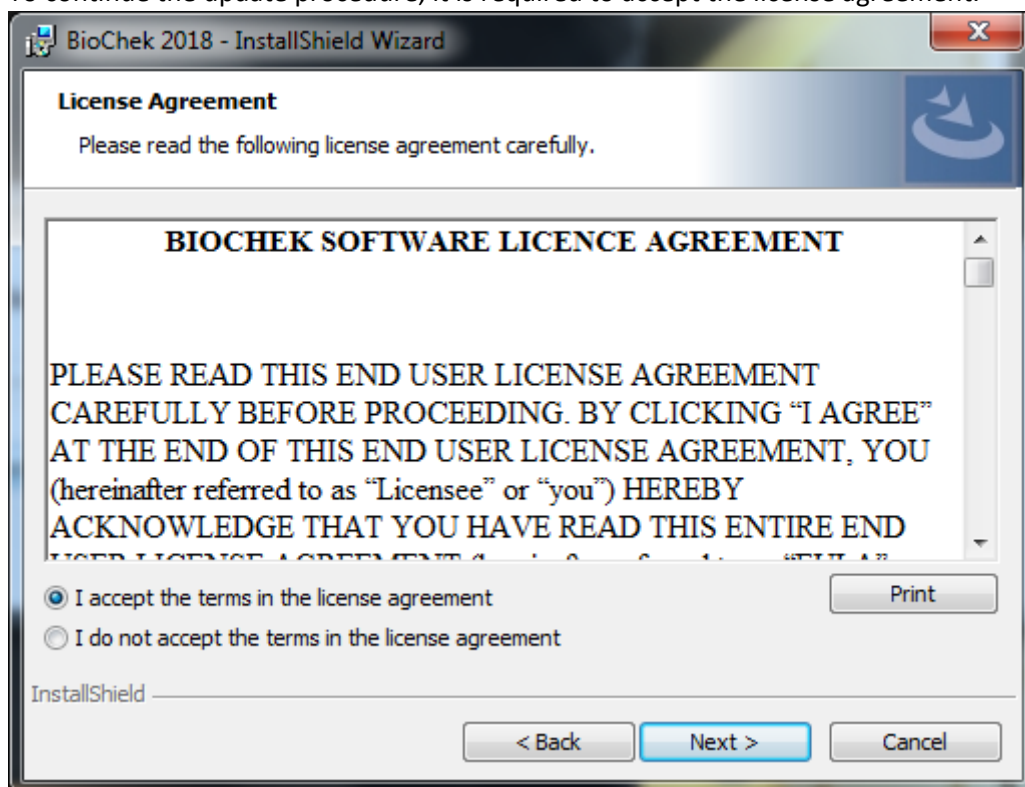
To continue the update procedure, it is required to accept the license agreement.

BioChek 2018 - InstallShield Wizard

x

License Agreement

Please read the following license agreement carefully.

BIOCHEK SOFTWARE LICENCE AGREEMENT

PLEASE READ THIS END USER LICENSE AGREEMENT CAREFULLY BEFORE PROCEEDING. BY CLICKING "I AGREE" AT THE END OF THIS END USER LICENSE AGREEMENT, YOU (hereinafter referred to as "Licensee" or "you") HEREBY ACKNOWLEDGE THAT YOU HAVE READ THIS ENTIRE END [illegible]

I accept the terms in the license agreement

I do not accept the terms in the license agreement

Print

InstallShield

< Back

Next >

Cancel